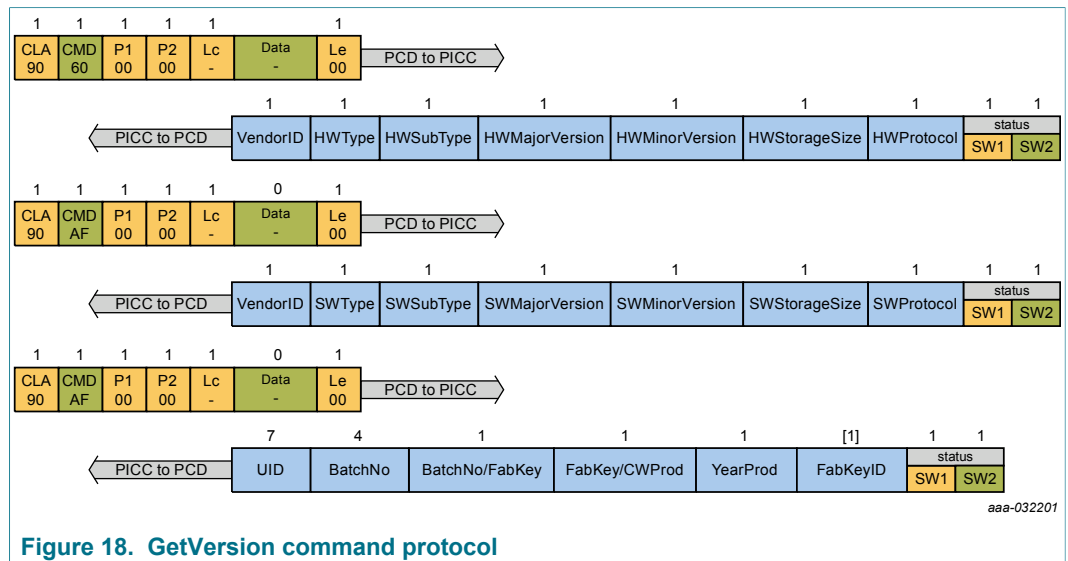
| 1 | 1 | 1 | 1 | 1 | | 1 |
|---|---|---|---|---|---|---|
| CLA 90 | CMD 60 | P1 00 | P2 00 | Lc - | Data - | Le 00 |

PCD to PICC

PICC to PCD

| 1 | 1 | 1 | 1 | 1 | 1 | 1 | 1 | 1 |
|---|---|---|---|---|---|---|---|---|
| VendorID | HWType | HWSubType | HWMajorVersion | HWMinorVersion | HWStorageSize | HWProtocol | status SW1 | SW2 |

| 1 | 1 | 1 | 1 | 1 | 0 | 1 |
|---|---|---|---|---|---|---|
| CLA 90 | CMD AF | P1 00 | P2 00 | Lc - | Data - | Le 00 |

PCD to PICC

PICC to PCD

| 1 | 1 | 1 | 1 | 1 | 1 | 1 | 1 | 1 |
|---|---|---|---|---|---|---|---|---|
| VendorID | SWType | SWSubType | SWMajorVersion | SWMinorVersion | SWStorageSize | SWProtocol | status SW1 | SW2 |

| 1 | 1 | 1 | 1 | 1 | 0 | 1 |
|---|---|---|---|---|---|---|
| CLA 90 | CMD AF | P1 00 | P2 00 | Lc - | Data - | Le 00 |

PCD to PICC

PICC to PCD

| 7 | 4 | 1 | 1 | 1 | [1] | 1 | 1 |
|---|---|---|---|---|---|---|---|
| UID | BatchNo | BatchNo/FabKey | FabKey/CWProd | YearProd | FabKeyID | status SW1 | SW2 |

aaa-032201

Figure 18. GetVersion command protocol